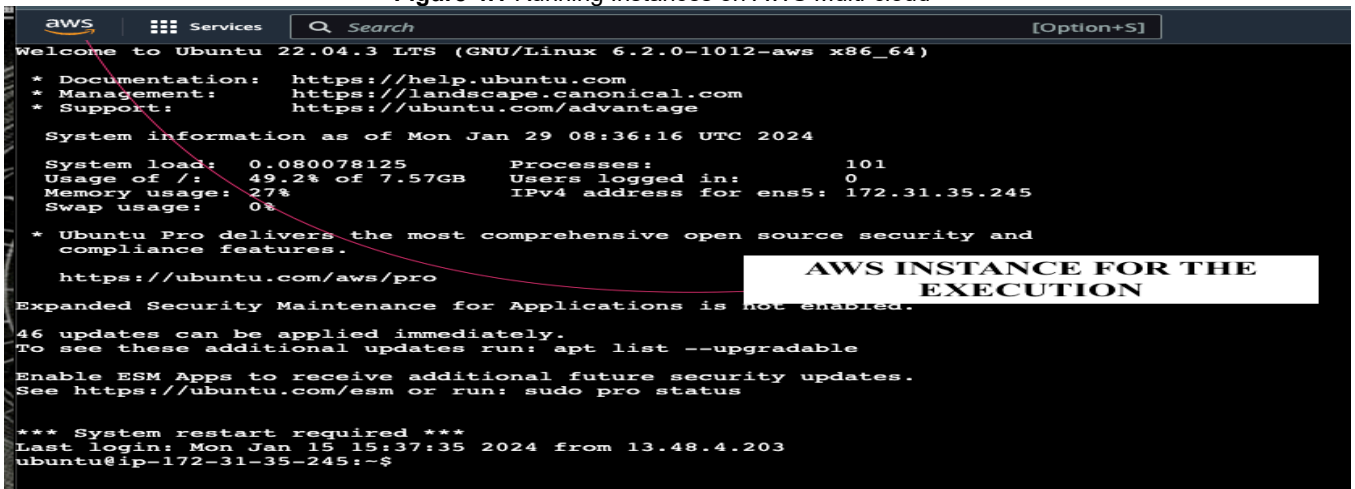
Figure 4: Running instances on AWS multi-cloud

aws Services Search [Option+S]

Welcome to Ubuntu 22.04.3 LTS (GNU/Linux 6.2.0-1012-aws x86_64)

* Documentation: https://help.ubuntu.com
* Management: https://landscape.canonical.com
* Support: https://ubuntu.com/advantage

System information as of Mon Jan 29 08:36:16 UTC 2024

System load: 0.080078125 Processes: 101
Usage of /: 49.2% of 7.57GB Users logged in: 0
Memory usage: 27% IPv4 address for ens5: 172.31.35.245
Swap usage: 0%

* Ubuntu Pro delivers the most comprehensive open source security and compliance features.

https://ubuntu.com/aws/pro

AWS INSTANCE FOR THE EXECUTION

Expanded Security Maintenance for Applications is not enabled.

46 updates can be applied immediately.
To see these additional updates run: apt list --upgradable

Enable ESM Apps to receive additional future security updates.
See https://ubuntu.com/esm or run: sudo pro status

*** System restart required ***
Last login: Mon Jan 15 15:37:35 2024 from 13.48.4.203
ubuntu@ip-172-31-35-245:~$